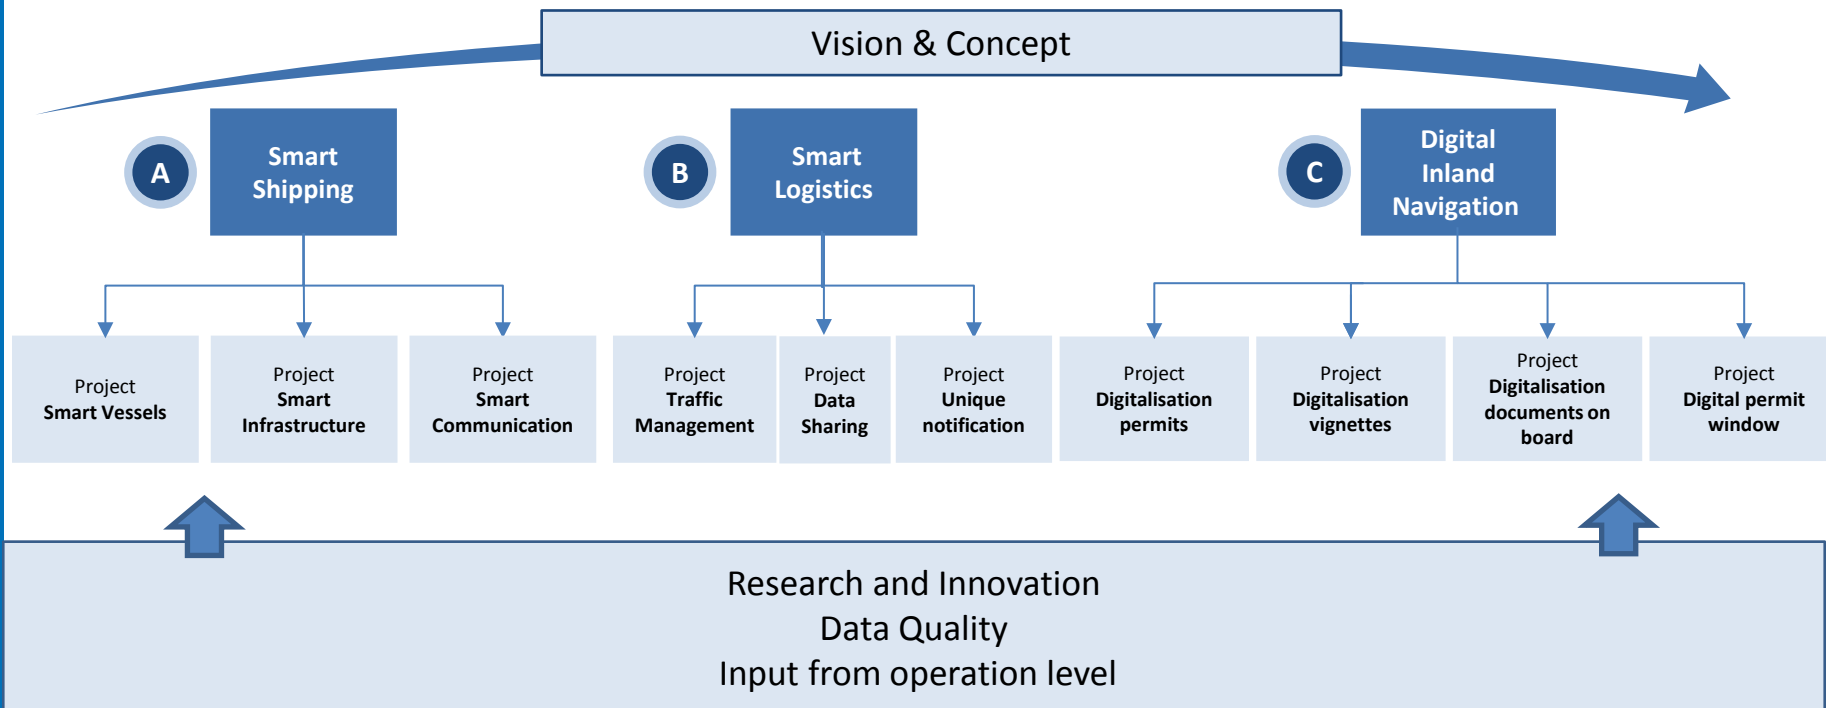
Vision & Concept

A

Smart Shipping

B

Smart Logistics

C

Digital Inland Navigation

Project
Smart Vessels

Project
Smart Infrastructure

Project
Smart Communication

Project
Traffic Management

Project
Data Sharing

Project
Unique notification

Project
Digitalisation permits

Project
Digitalisation vignettes

Project
Digitalisation documents on board

Project
Digital permit window

Research and Innovation
Data Quality
Input from operation level